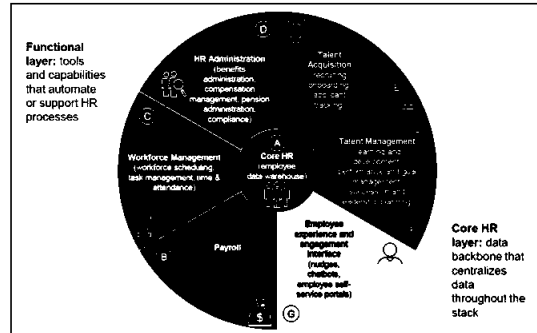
Functional layer: tools and capabilities that automate or support HR processes

D

HR Administration (benefits administration, compensation management, pension administration, compliance)

Talent Acquisition recruiting onboarding applicant tracking

E

C

A

Core HR (employee data warehouse)

Talent Management learning and development performance and goal management succession and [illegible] planning

Workforce Management (workforce scheduling, task management, time & attendance)

B

Payroll

Employee experience and engagement interface (nudges, chatbots, employee self-service portals)

G

$

Core HR layer: data backbone that centralizes data throughout the stack